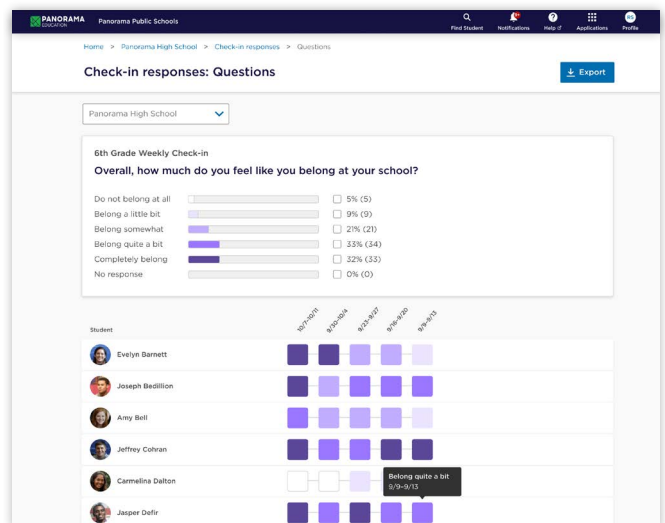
PANORAMA EDUCATION Panorama Public Schools

Find Student Notifications Help Applications Profile

Home > Panorama High School > Check-in responses > Questions

Check-in responses: Questions

Export

Panorama High School

6th Grade Weekly Check-in

Overall, how much do you feel like you belong at your school?

| | |
|---|---|
| Do not belong at all | 5% (5) |
| Belong a little bit | 9% (9) |
| Belong somewhat | 21% (21) |
| Belong quite a bit | 33% (34) |
| Completely belong | 32% (33) |
| No response | 0% (0) |

Student

10/7–10/11 9/30–10/4 9/23–9/27 9/16–9/20 9/9–9/13

Evelyn Barnett

Joseph Bedillion

Amy Bell

Jeffrey Cohran

Carmelina Dalton

Belong quite a bit 9/9–9/13

Jasper Defir